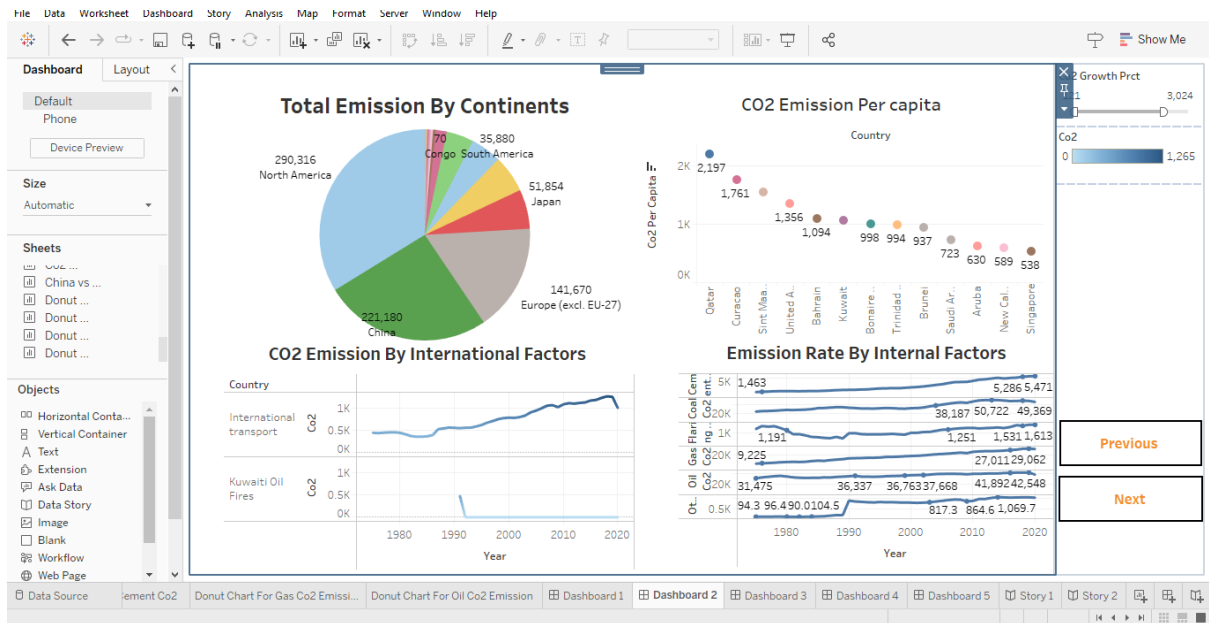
File Data Worksheet Dashboard Story Analysis Map Format Server Window Help

Show Me

Dashboard Layout

Default
Phone

Device Preview

Size
Automatic

Sheets
China vs ...
Donut ...
Donut ...
Donut ...
Donut ...

Objects
Horizontal Conta...
Vertical Container
Text
Extension
Ask Data
Data Story
Image
Blank
Workflow
Web Page

Total Emission By Continents

70 Congo
35,880 South America
51,854 Japan
290,316 North America
141,670 Europe (excl. EU-27)
221,180 China

CO2 Emission Per capita

Country

Co2 Per Capita

2K
1K
0K

2,197
1,761
1,356
1,094
998
994
937
723
630
589
538

Qatar
Curacao
Sint Maa...
United A...
Bahrain
Kuwait
Bonaire ...
Trinidad ...
Brunei
Saudi Ar...
Aruba
New Cal...
Singapore

2 Growth Prct
3,024

Co2
0 1,265

CO2 Emission By International Factors

Country
International transport
Co2
1K
0.5K
0K
Kuwaiti Oil Fires
Co2
1K
0.5K
0K
1980 1990 2000 2010 2020
Year

Emission Rate By Internal Factors

Cem ent.. Co2
5K
1,463
5,286 5,471
Coal Co2
20K
38,187 50,722 49,369
Flari ng .. Co2
1K
1,191 1,251 1,531 1,613
Gas Co2
20K
9,225 27,011 29,062
Oil Co2
20K
31,475 36,337 36,763 37,668 41,892 42,548
Ot..
0.5K
94.3 96.4 90.0 104.5 817.3 864.6 1,069.7
1980 1990 2000 2010 2020
Year

Previous

Next

Data Source
ement Co2
Donut Chart For Gas Co2 Emissi...
Donut Chart For Oil Co2 Emission
Dashboard 1
Dashboard 2
Dashboard 3
Dashboard 4
Dashboard 5
Story 1
Story 2